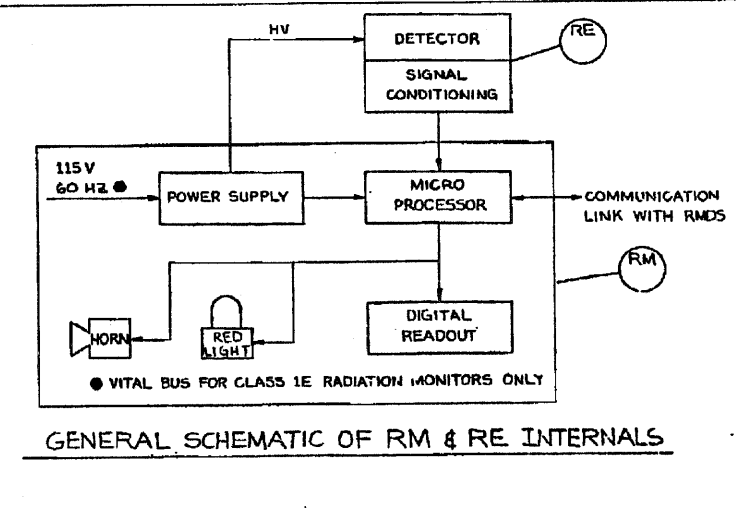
HV

DETECTOR

SIGNAL CONDITIONING

RE

115 V
60 HZ ●

POWER SUPPLY

MICRO PROCESSOR

COMMUNICATION LINK WITH RMDS

RM

HORN

RED LIGHT

DIGITAL READOUT

● VITAL BUS FOR CLASS 1E RADIATION MONITORS ONLY

GENERAL SCHEMATIC OF RM & RE INTERNALS